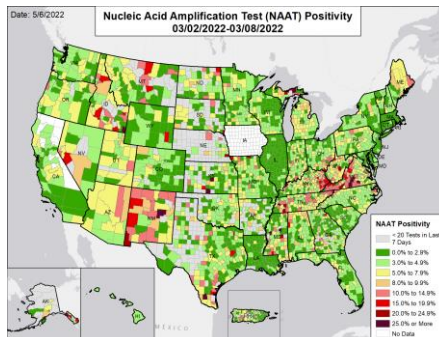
Date: 5/6/2022

Nucleic Acid Amplification Test (NAAT) Positivity
03/02/2022-03/08/2022

ME

NE

IA

MEXICO

NAAT Positivity
< 20 Tests in Last 7 Days
0.0% to 2.9%
3.0% to 4.9%
5.0% to 7.9%
8.0% to 9.9%
10.0% to 14.9%
15.0% to 19.9%
20.0% to 24.9%
25.0% or More
No Data